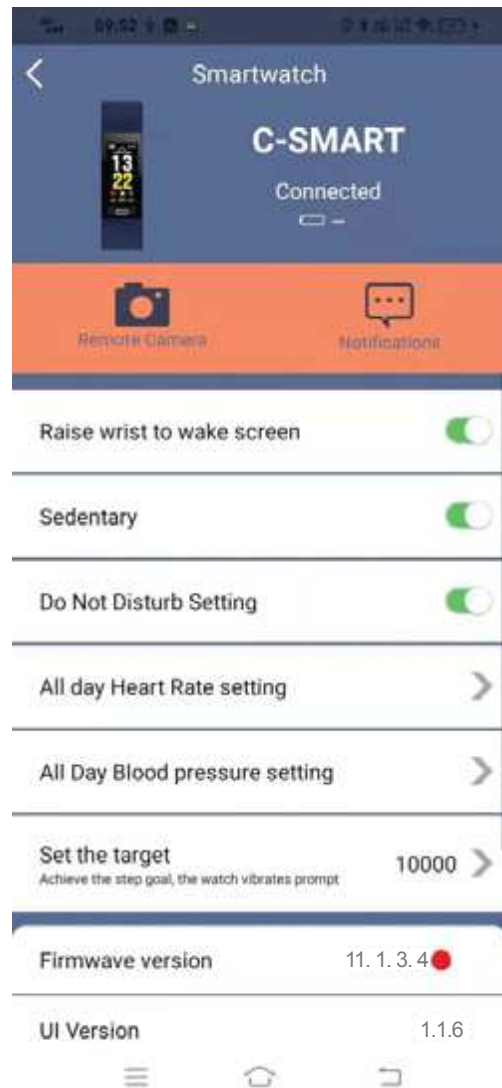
09:52

Smartwatch

13
22

C-SMART

Connected

Remote Camera

Notifications

Raise wrist to wake screen

Sedentary

Do Not Disturb Setting

All day Heart Rate setting

All Day Blood pressure setting

Set the target
Achieve the step goal, the watch vibrates prompt

10000

Firmwave version

11. 1. 3. 4

UI Version

1.1.6